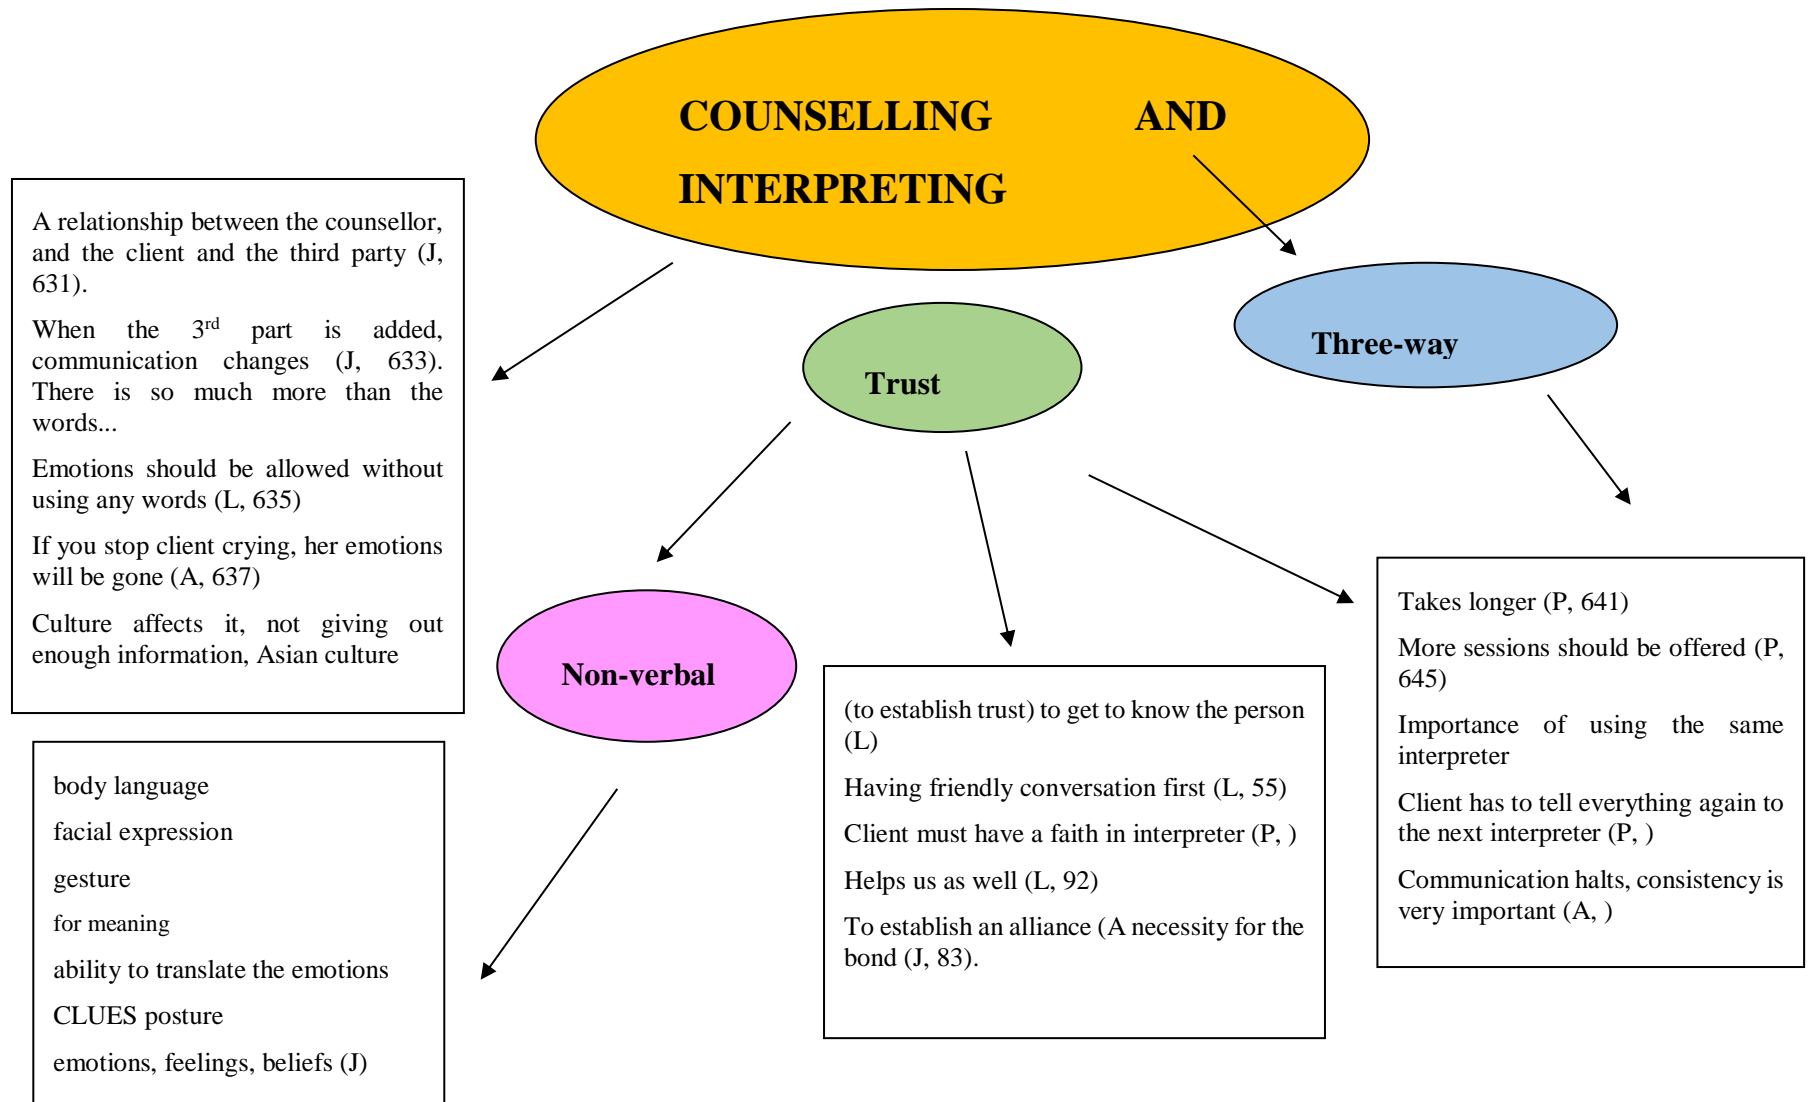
COUNSELLING AND INTERPRETING

A relationship between the counsellor, and the client and the third party (J, 631).

When the 3$^{rd}$ part is added, communication changes (J, 633). There is so much more than the words...

Emotions should be allowed without using any words (L, 635)

If you stop client crying, her emotions will be gone (A, 637)

Culture affects it, not giving out enough information, Asian culture

Trust

Three-way

Non-verbal

body language

facial expression

gesture

for meaning

ability to translate the emotions

CLUES posture

emotions, feelings, beliefs (J)

(to establish trust) to get to know the person (L)

Having friendly conversation first (L, 55)

Client must have a faith in interpreter (P, )

Helps us as well (L, 92)

To establish an alliance (A necessity for the bond (J, 83).

Takes longer (P, 641)

More sessions should be offered (P, 645)

Importance of using the same interpreter

Client has to tell everything again to the next interpreter (P, )

Communication halts, consistency is very important (A, )